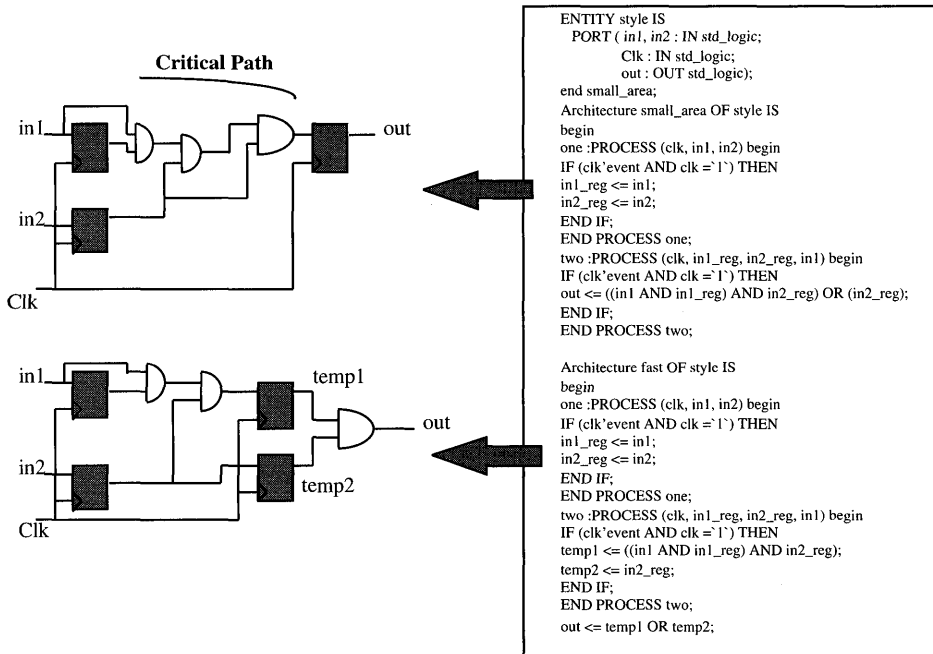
Critical Path

in1

in2

Clk

out

in1

in2

Clk

temp1

temp2

out

ENTITY style IS
PORT ( in1, in2 : IN std_logic;
Clk : IN std_logic;
out : OUT std_logic);
end small_area;
Architecture small_area OF style IS
begin
one :PROCESS (clk, in1, in2) begin
IF (clk'event AND clk ='1') THEN
in1_reg <= in1;
in2_reg <= in2;
END IF;
END PROCESS one;
two :PROCESS (clk, in1_reg, in2_reg, in1) begin
IF (clk'event AND clk ='1') THEN
out <= ((in1 AND in1_reg) AND in2_reg) OR (in2_reg);
END IF;
END PROCESS two;

Architecture fast OF style IS
begin
one :PROCESS (clk, in1, in2) begin
IF (clk'event AND clk ='1') THEN
in1_reg <= in1;
in2_reg <= in2;
END IF;
END PROCESS one;
two :PROCESS (clk, in1_reg, in2_reg, in1) begin
IF (clk'event AND clk ='1') THEN
temp1 <= ((in1 AND in1_reg) AND in2_reg);
temp2 <= in2_reg;
END IF;
END PROCESS two;
out <= temp1 OR temp2;